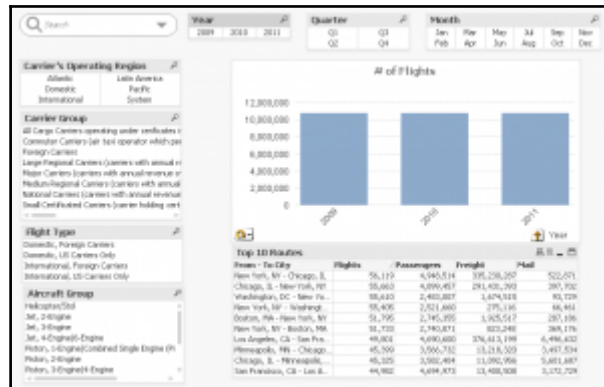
Search

Year
2009 2010 2011

Quarter
Q1 Q3
Q2 Q4

Month
Jan Mar May Jul Sep Nov
Feb Apr Jun Aug Oct Dec

Carrier's Operating Region
Atlantic Latin America
Domestic Pacific
International System

Carrier Group
All Cargo Carriers operating under certificates i
Commuter Carriers (air taxi operator which pe
Foreign Carriers
Large Regional Carriers (carriers with annual r
Major Carriers (carriers with annual revenue o
Medium Regional Carriers (carriers with annual
National Carriers (carriers with annual revenue
Small Certificated Carriers (carrier holding cert

Flight Type
Domestic, Foreign Carriers
Domestic, US Carriers Only
International, Foreign Carriers
International, US Carriers Only

Aircraft Group
Helicopter/Stol
Jet, 2-Engine
Jet, 3-Engine
Jet, 4-Engine/6-Engine
Piston, 1-Engine/Combined Single Engine (Pi
Piston, 2-Engine
Piston, 3-Engine/4-Engine

# of Flights

12,000,000
10,000,000
8,000,000
6,000,000
4,000,000
2,000,000
0

2009
2010
2011

Year

Top 10 Routes

| From - To City | Flights | Passengers | Freight | Mail |
|---|---|---|---|---|
| New York, NY - Chicago, IL | 56,119 | 4,945,514 | 335,238,397 | 522,871 |
| Chicago, IL - New York, NY | 55,663 | 4,899,457 | 291,401,393 | 397,702 |
| Washington, DC - New Yo... | 55,610 | 2,403,807 | 1,674,510 | 93,729 |
| New York, NY - Washingt... | 55,405 | 2,521,660 | 275,116 | 66,461 |
| Boston, MA - New York, NY | 51,795 | 2,745,355 | 1,925,517 | 287,106 |
| New York, NY - Boston, MA | 51,733 | 2,740,871 | 823,240 | 369,176 |
| Los Angeles, CA - San Fra... | 49,801 | 4,690,600 | 376,613,199 | 6,496,632 |
| Minneapolis, MN - Chicago... | 45,509 | 3,566,732 | 13,218,320 | 3,497,534 |
| Chicago, IL - Minneapolis,... | 45,325 | 3,582,404 | 11,092,956 | 5,601,687 |
| San Francisco, CA - Los A... | 44,982 | 4,694,473 | 13,488,508 | 3,172,729 |